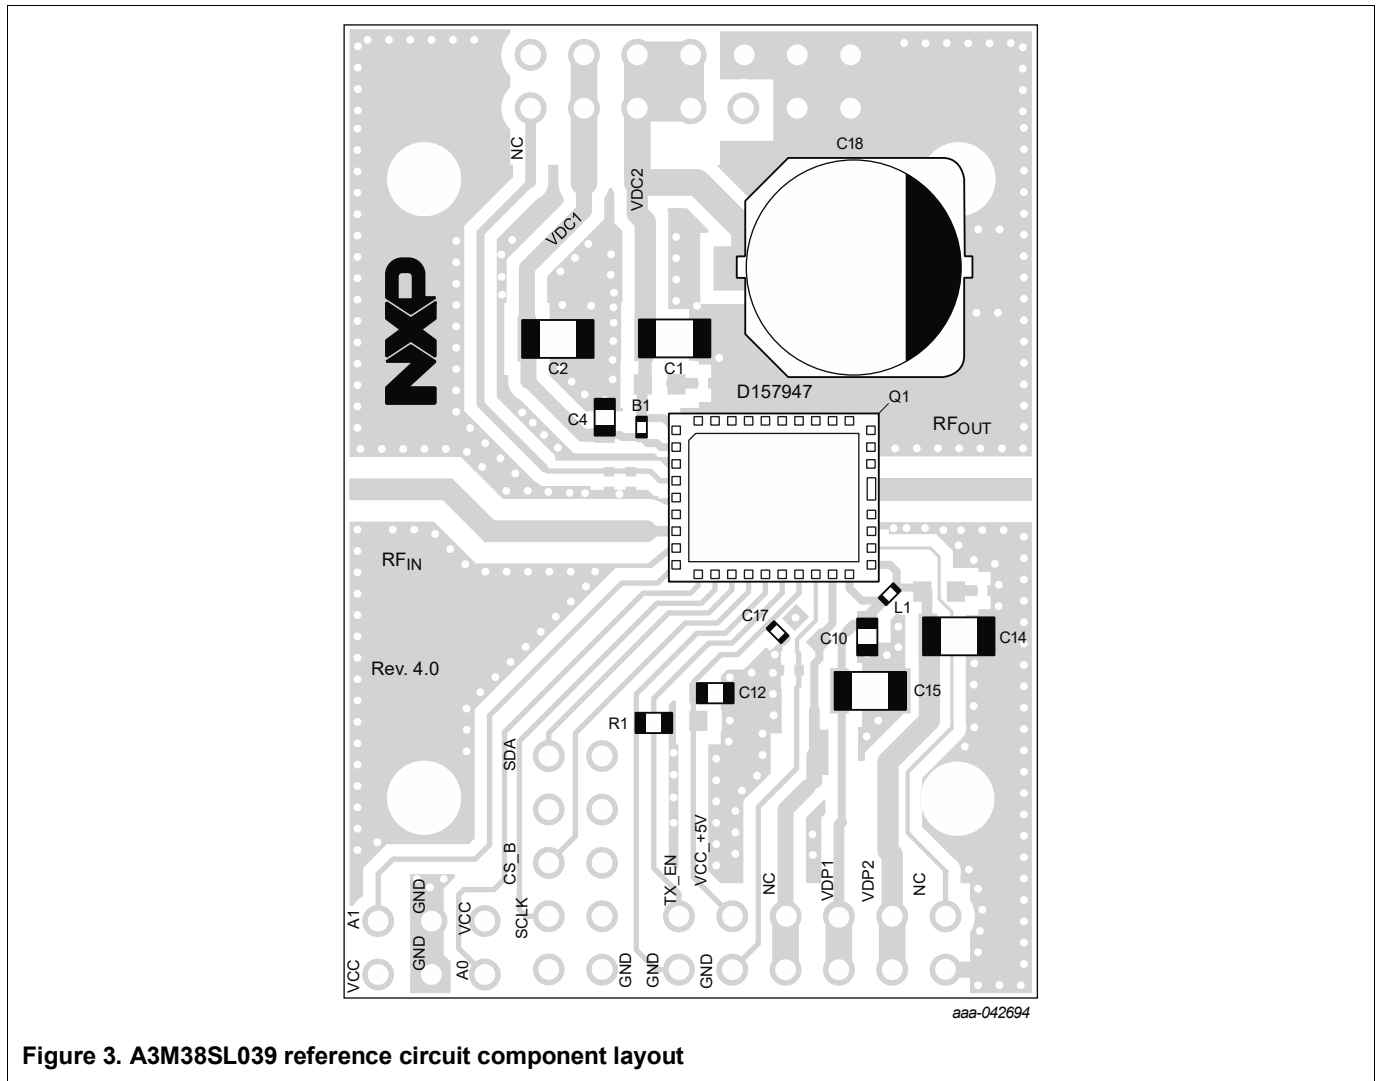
NC
VDC2
VDC1
C18
NXP
C2
C1
D157947
C4
B1
Q1
$RF_{OUT}$
$RF_{IN}$
L1
C17
C10
C14
Rev. 4.0
C12
C15
R1
SDA
CS_B
VCC_+5V
TX_EN
NC
VDP1
VDP2
NC
A1
GND
VCC
SCLK
VCC
GND
A0
GND
GND
GND
aaa-042694

**Figure 3. A3M38SL039 reference circuit component layout**